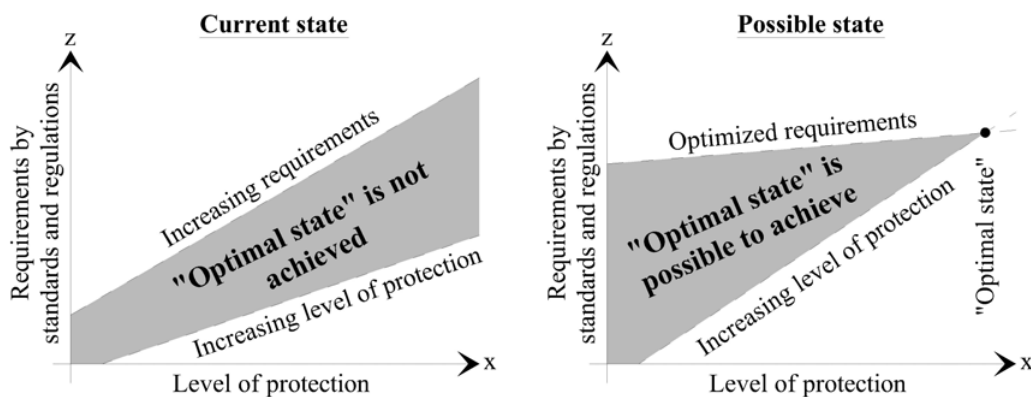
Current state

z

Requirements by standards and regulations

Increasing requirements

"Optimal state" is not achieved

Increasing level of protection

x

Level of protection

Possible state

z

Requirements by standards and regulations

Optimized requirements

"Optimal state" is possible to achieve

Increasing level of protection

"Optimal state"

x

Level of protection